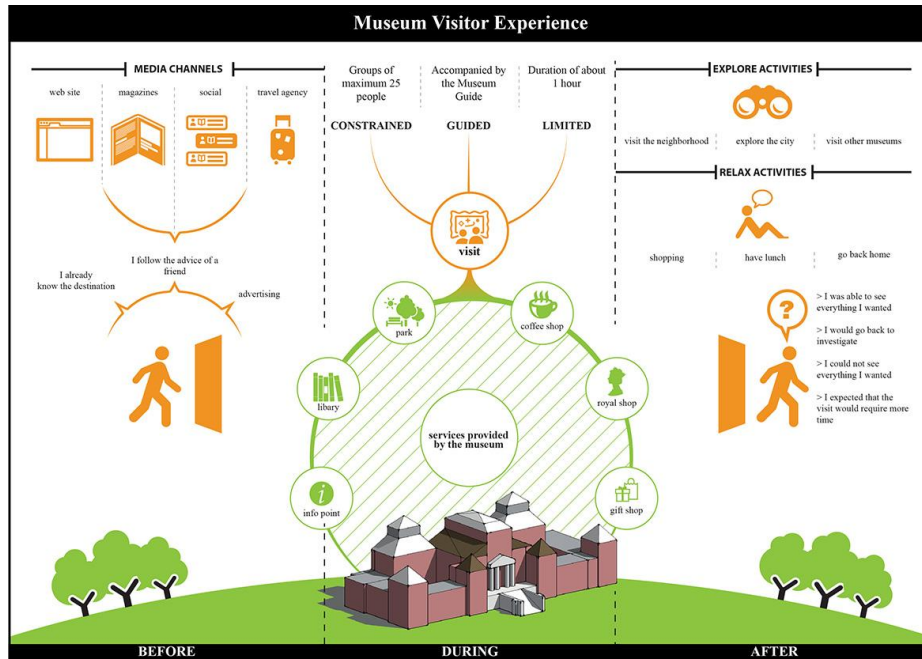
Museum Visitor Experience

MEDIA CHANNELS

web site

magazines

social

travel agency

I already know the destination

I follow the advice of a friend

advertising

Groups of maximum 25 people

Accompanied by the Museum Guide

Duration of about 1 hour

CONSTRAINED

GUIDED

LIMITED

visit

park

coffee shop

libary

royal shop

services provided by the museum

info point

gift shop

EXPLORE ACTIVITIES

visit the neighborhood

explore the city

visit other museums

RELAX ACTIVITIES

shopping

have lunch

go back home

> I was able to see everything I wanted

> I would go back to investigate

> I could not see everything I wanted

> I expected that the visit would require more time

BEFORE

DURING

AFTER